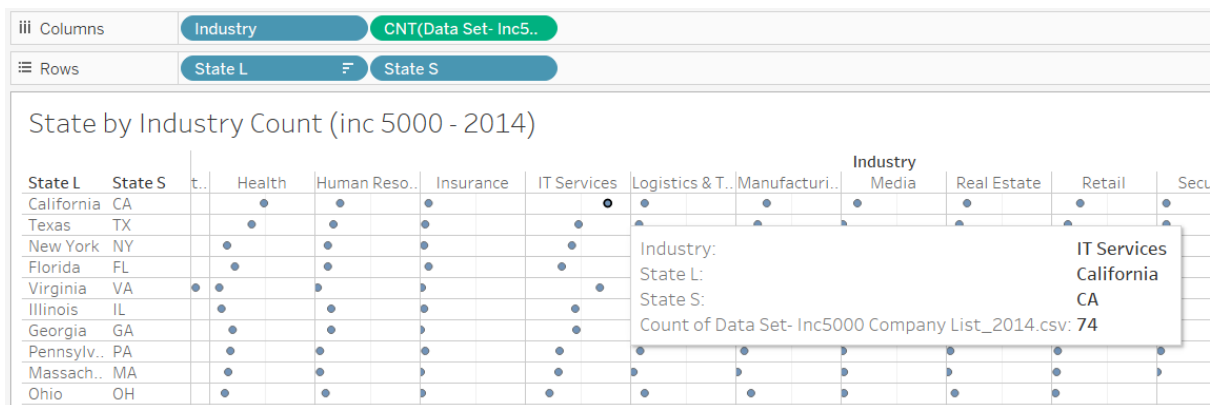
Columns | Industry | CNT(Data Set- Inc5..
Rows | State L | State S

State by Industry Count (inc 5000 - 2014)

Industry

| State L | State S | t.. | Health | Human Reso.. | Insurance | IT Services | Logistics & T.. | Manufacturi.. | Media | Real Estate | Retail | Secu |
|---|---|---|---|---|---|---|---|---|---|---|---|---|
| California | CA | | | | | | | | | | | |
| Texas | TX | | | | | | | | | | | |
| New York | NY | | | | | | | | | | | |
| Florida | FL | | | | | | | | | | | |
| Virginia | VA | | | | | | | | | | | |
| Illinois | IL | | | | | | | | | | | |
| Georgia | GA | | | | | | | | | | | |
| Pennsylv.. | PA | | | | | | | | | | | |
| Massach.. | MA | | | | | | | | | | | |
| Ohio | OH | | | | | | | | | | | |

Industry: IT Services
State L: California
State S: CA
Count of Data Set- Inc5000 Company List_2014.csv: 74